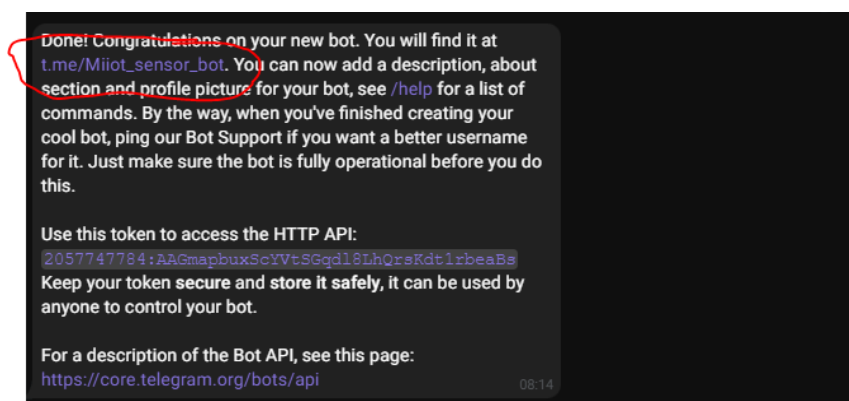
Done! Congratulations on your new bot. You will find it at t.me/Miiot_sensor_bot. You can now add a description, about section and profile picture for your bot, see /help for a list of commands. By the way, when you've finished creating your cool bot, ping our Bot Support if you want a better username for it. Just make sure the bot is fully operational before you do this.

Use this token to access the HTTP API:
2057747784:AAGmapbuxScYVtSGqdl8LhQrsKdt1rbeaBs
Keep your token **secure** and **store it safely**, it can be used by anyone to control your bot.

For a description of the Bot API, see this page:
https://core.telegram.org/bots/api

08:14